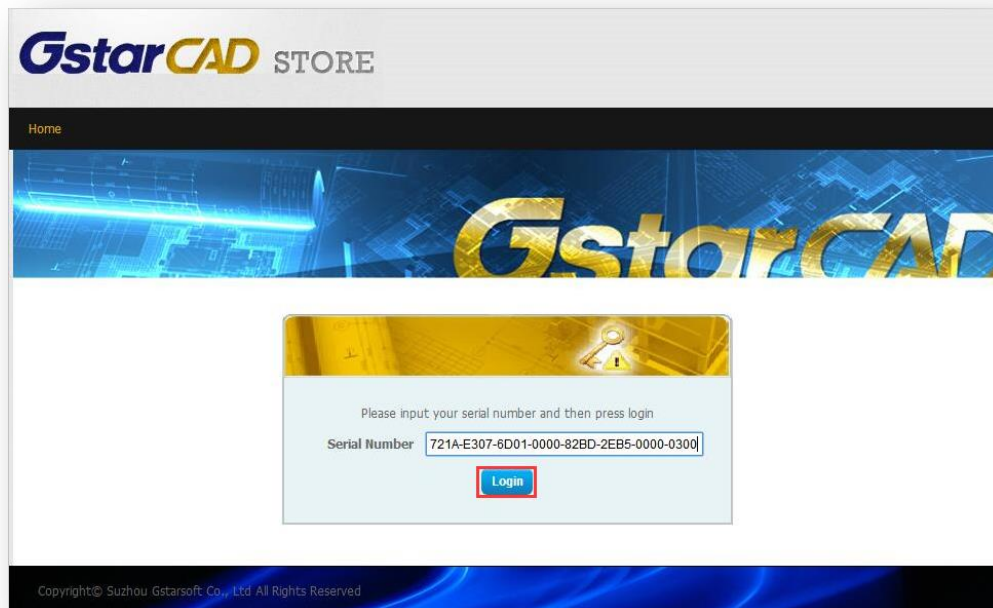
GstarCAD STORE

Home

GstarCAD

Please input your serial number and then press login

Serial Number 721A-E307-6D01-0000-82BD-2EB5-0000-0300

Login

Copyright© Suzhou Gstarsoft Co., Ltd All Rights Reserved